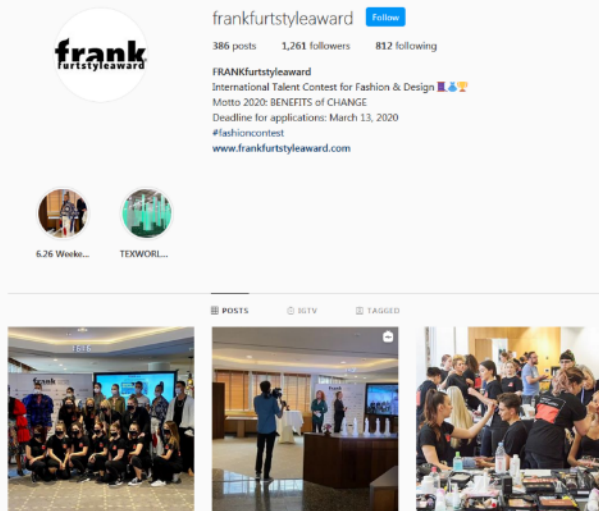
frank
furtstyleaward

frankfurtstyleaward Follow

386 posts 1,261 followers 812 following

FRANKfurtstyleaward
International Talent Contest for Fashion & Design
Motto 2020: BENEFITS of CHANGE
Deadline for applications: March 13, 2020
#fashioncontest
www.frankfurtstyleaward.com

6.26 Weeke...
TEXWORL...

POSTS IGTV TAGGED

frank